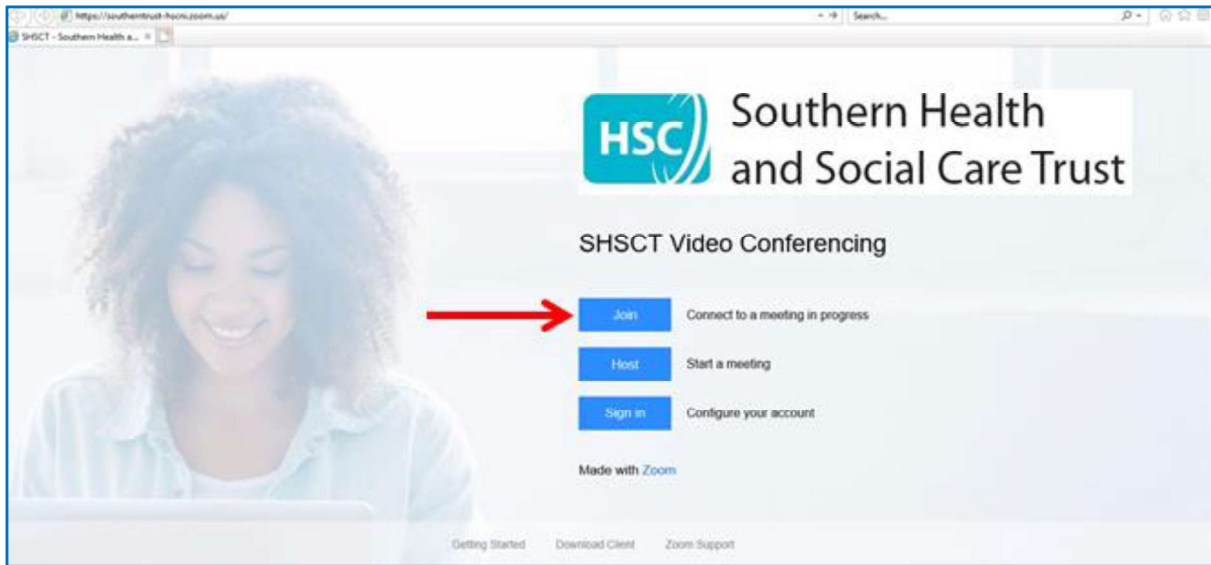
https://southerntrust-hscni.zoom.us/
Search...
SHSCT - Southern Health a... ×

HSC
Southern Health and Social Care Trust

SHSCT Video Conferencing

Join
Connect to a meeting in progress

Host
Start a meeting

Sign in
Configure your account

Made with Zoom

Getting Started
Download Client
Zoom Support